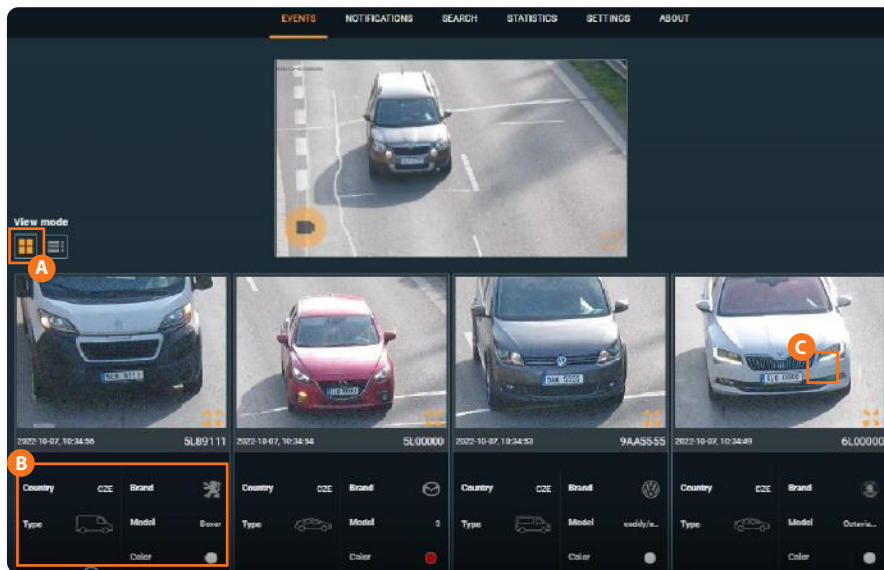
EVENTS NOTIFICATIONS SEARCH STATISTICS SETTINGS ABOUT

View mode

A

2022-10-07, 10:34:56 5L89111

2022-10-07, 10:34:54 5L00000

2022-10-07, 10:34:53 9AA5555

2022-10-07, 10:34:49 6L00000

B

C

| Country | CZE | Brand | |
|---|---|---|---|
| Type | | Model | Boxer |
| | | Color | |

| Country | CZE | Brand | |
|---|---|---|---|
| Type | | Model | 3 |
| | | Color | |

| Country | CZE | Brand | |
|---|---|---|---|
| Type | | Model | caddy/a... |
| | | Color | |

| Country | CZE | Brand | |
|---|---|---|---|
| Type | | Model | Octavia... |
| | | Color | |